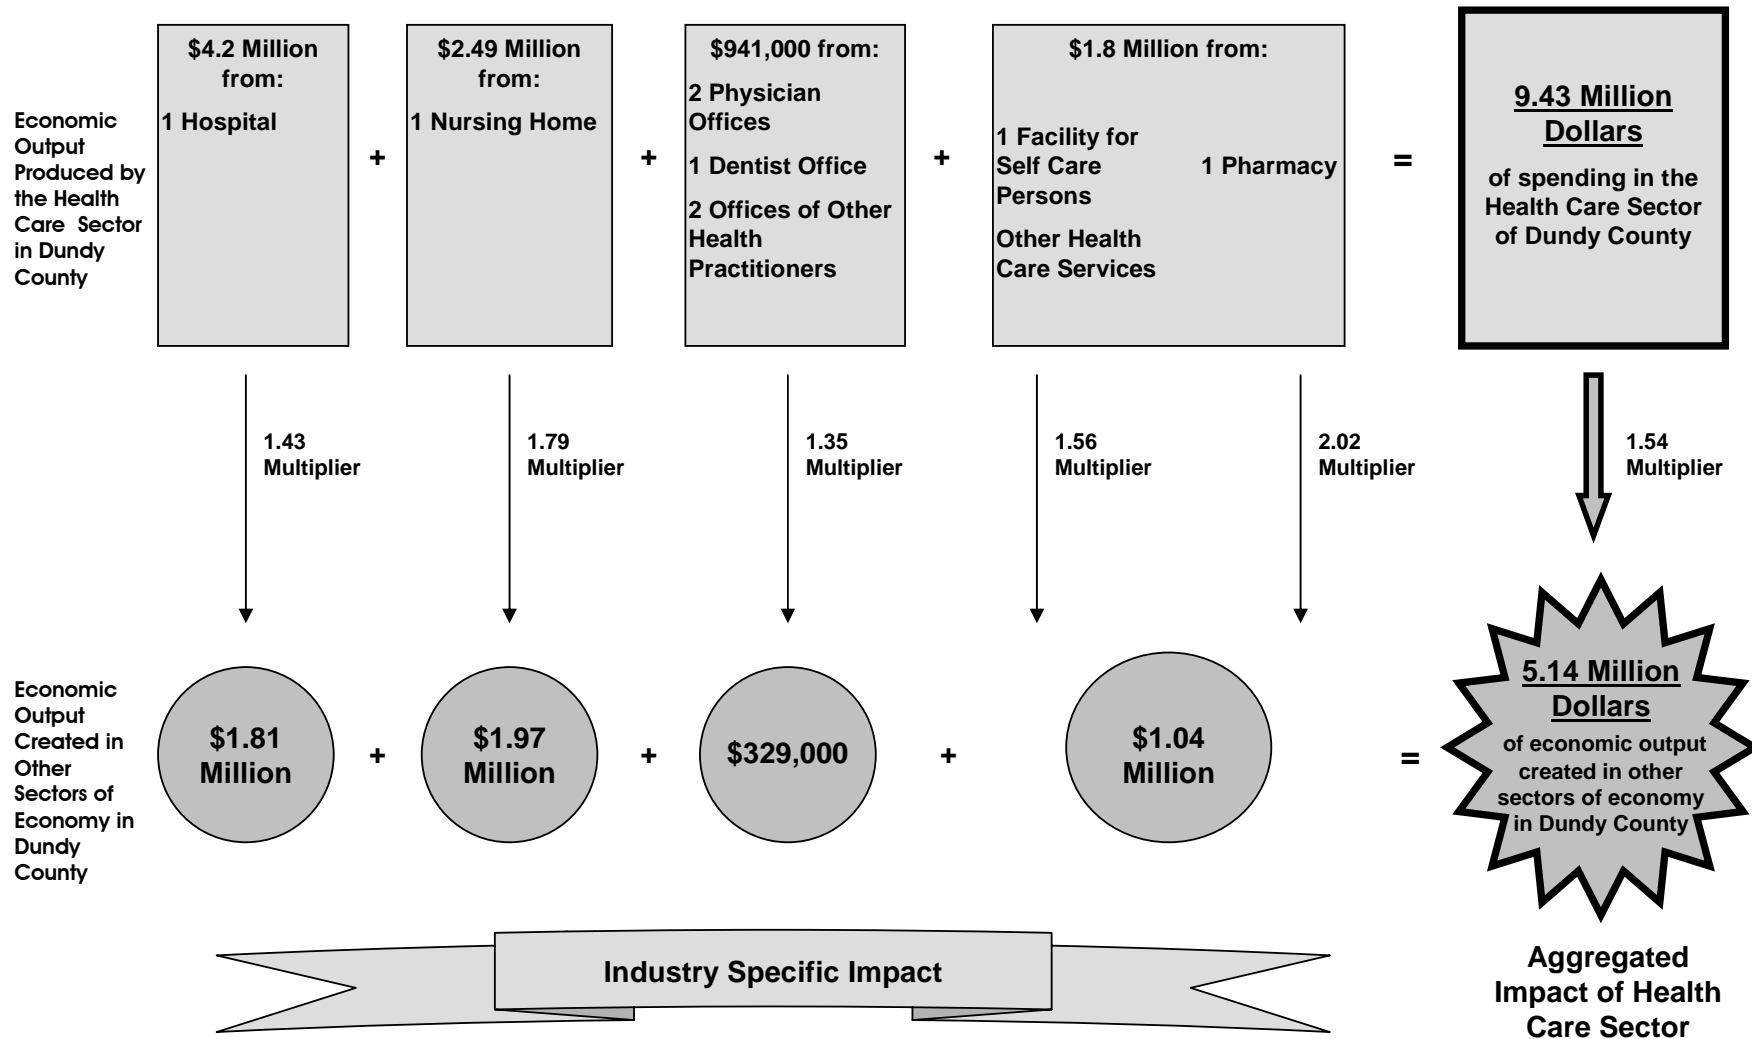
Economic Output Produced by the Health Care Sector in Dundy County

$4.2 Million from:
1 Hospital

+

$2.49 Million from:
1 Nursing Home

+

$941,000 from:
2 Physician Offices
1 Dentist Office
2 Offices of Other Health Practitioners

+

$1.8 Million from:
1 Facility for Self Care Persons
Other Health Care Services
1 Pharmacy

=

9.43 Million Dollars
of spending in the Health Care Sector of Dundy County

1.43 Multiplier

1.79 Multiplier

1.35 Multiplier

1.56 Multiplier

2.02 Multiplier

1.54 Multiplier

Economic Output Created in Other Sectors of Economy in Dundy County

$1.81 Million

+

$1.97 Million

+

$329,000

+

$1.04 Million

=

5.14 Million Dollars
of economic output created in other sectors of economy in Dundy County

Industry Specific Impact

Aggregated Impact of Health Care Sector